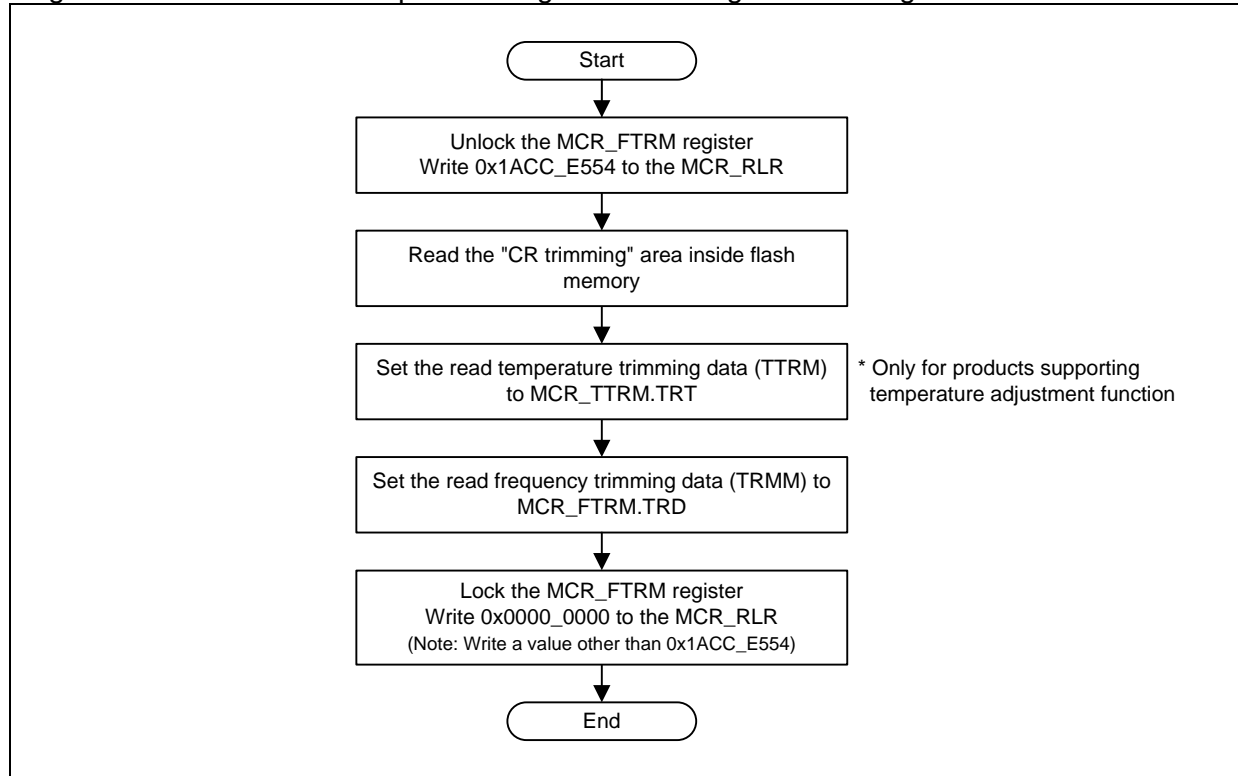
Start

Unlock the MCR_FTRM register
Write 0x1ACC_E554 to the MCR_RLR

Read the "CR trimming" area inside flash memory

Set the read temperature trimming data (TTRM) to MCR_TTRM.TRT

* Only for products supporting temperature adjustment function

Set the read frequency trimming data (TRMM) to MCR_FTRM.TRD

Lock the MCR_FTRM register
Write 0x0000_0000 to the MCR_RLR
(Note: Write a value other than 0x1ACC_E554)

End